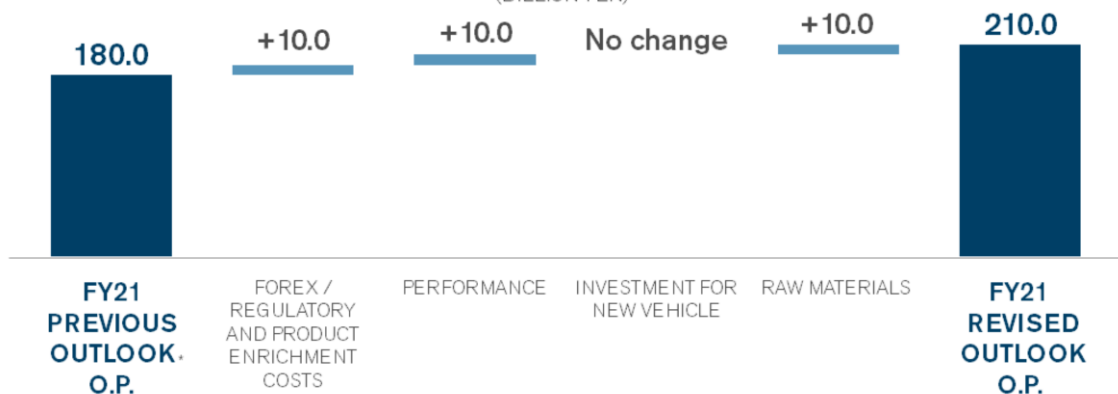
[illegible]

180.0

+10.0

+10.0

No change

+10.0

210.0

FY21 PREVIOUS OUTLOOK* O.P.

FOREX / REGULATORY AND PRODUCT ENRICHMENT COSTS

PERFORMANCE

INVESTMENT FOR NEW VEHICLE

RAW MATERIALS

FY21 REVISED OUTLOOK O.P.